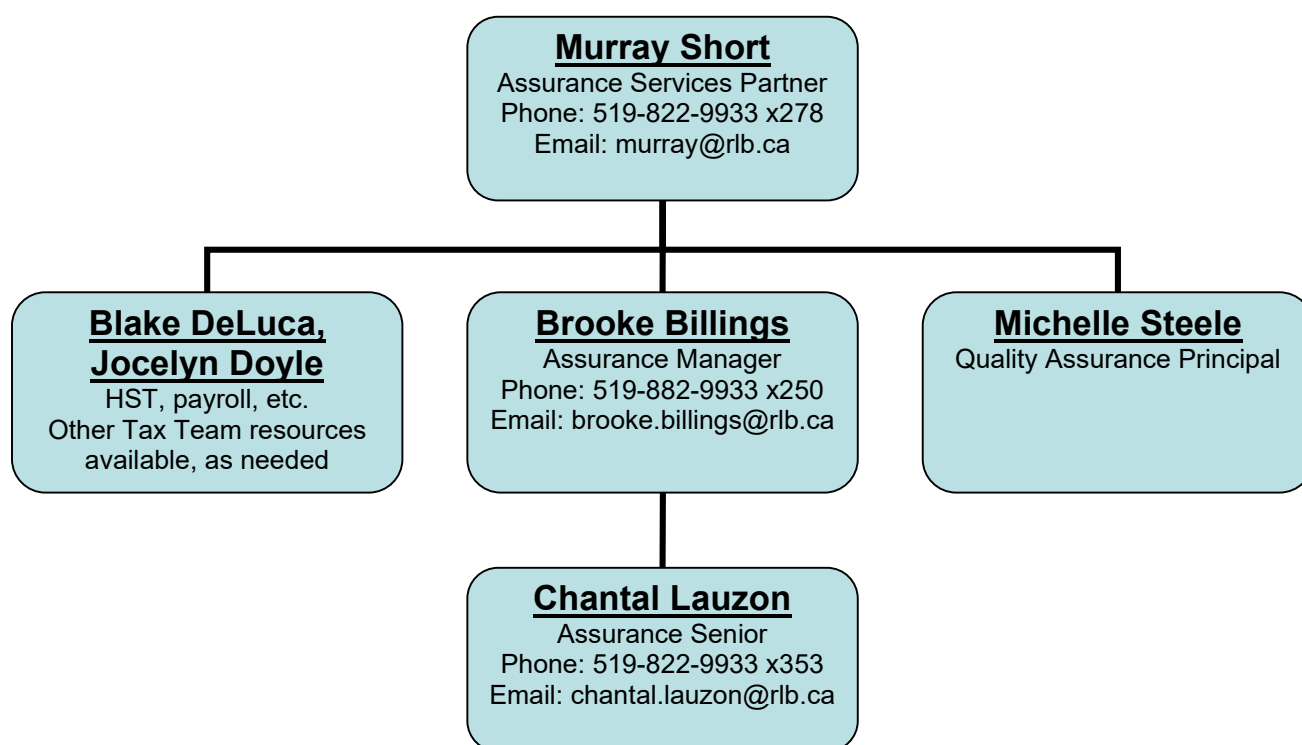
Murray Short
Assurance Services Partner
Phone: 519-822-9933 x278
Email: murray@rlb.ca

Blake DeLuca, Jocelyn Doyle
HST, payroll, etc.
Other Tax Team resources available, as needed

Brooke Billings
Assurance Manager
Phone: 519-882-9933 x250
Email: brooke.billings@rlb.ca

Michelle Steele
Quality Assurance Principal

Chantal Lauzon
Assurance Senior
Phone: 519-822-9933 x353
Email: chantal.lauzon@rlb.ca